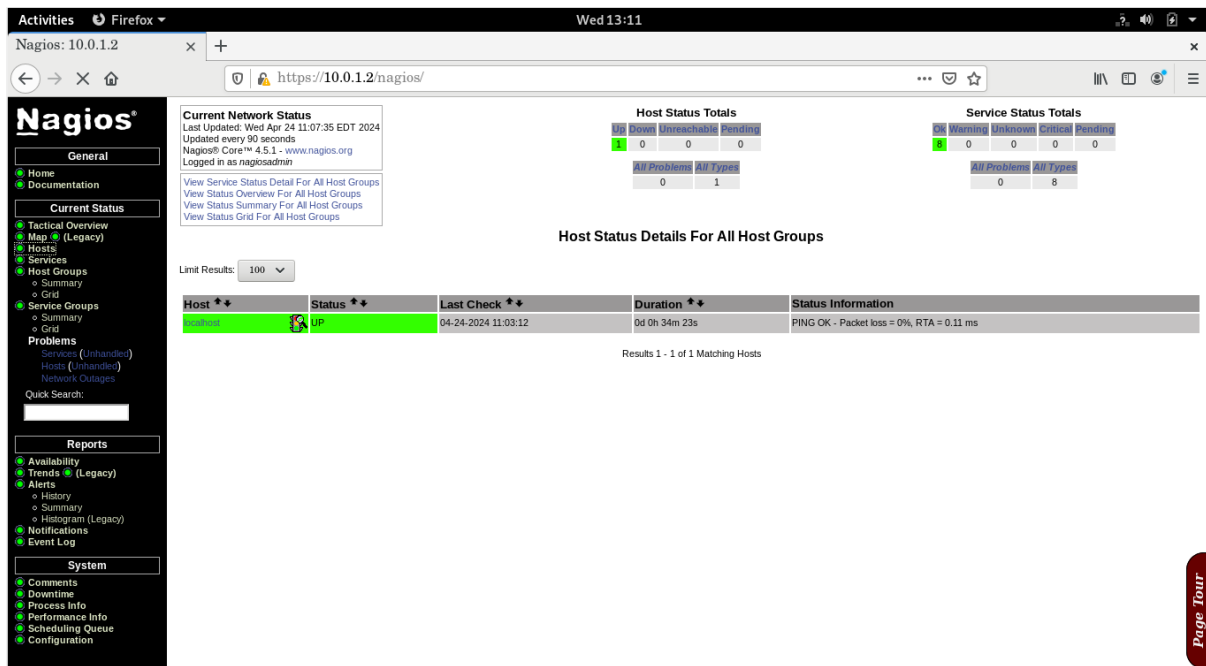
Activities Firefox
Wed 13:11

Nagios: 10.0.1.2 ×
+
https://10.0.1.2/nagios/

Nagios®

General
Home
Documentation

Current Status
Tactical Overview
Map (Legacy)
Hosts
Services
Host Groups
Summary
Grid
Service Groups
Summary
Grid
Problems
Services (Unhandled)
Hosts (Unhandled)
Network Outages
Quick Search:

Reports
Availability
Trends (Legacy)
Alerts
History
Summary
Histogram (Legacy)
Notifications
Event Log

System
Comments
Downtime
Process Info
Performance Info
Scheduling Queue
Configuration

Current Network Status
Last Updated: Wed Apr 24 11:07:35 EDT 2024
Updated every 90 seconds
Nagios® Core™ 4.5.1 - www.nagios.org
Logged in as nagiosadmin

View Service Status Detail For All Host Groups
View Status Overview For All Host Groups
View Status Summary For All Host Groups
View Status Grid For All Host Groups

Host Status Totals

| Up | Down | Unreachable | Pending |
|---|---|---|---|
| 1 | 0 | 0 | 0 |

| All Problems | All Types |
|---|---|
| 0 | 1 |

Service Status Totals

| Ok | Warning | Unknown | Critical | Pending |
|---|---|---|---|---|
| 8 | 0 | 0 | 0 | 0 |

| All Problems | All Types |
|---|---|
| 0 | 8 |

Host Status Details For All Host Groups

Limit Results: 100

| Host | Status | Last Check | Duration | Status Information |
|---|---|---|---|---|
| localhost | UP | 04-24-2024 11:03:12 | 0d 0h 34m 23s | PING OK - Packet loss = 0%, RTA = 0.11 ms |

Results 1 - 1 of 1 Matching Hosts

Page Tour